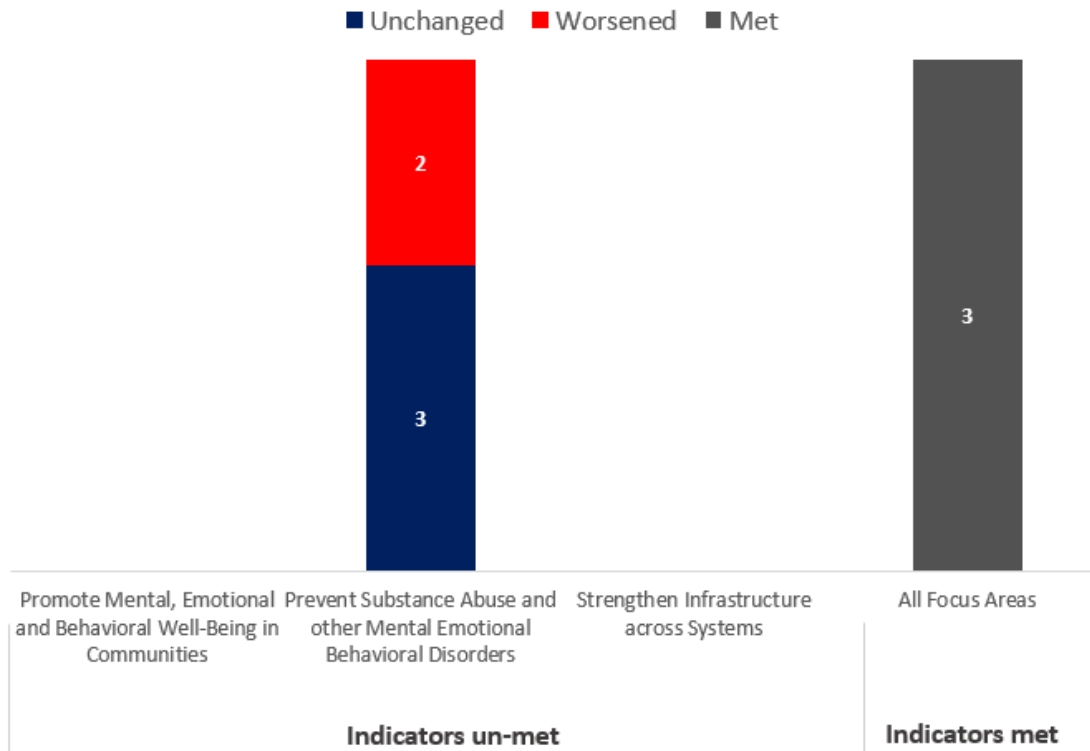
Unchanged Worsened Met

2

3

3

Promote Mental, Emotional and Behavioral Well-Being in Communities

Prevent Substance Abuse and other Mental Emotional Behavioral Disorders

Strengthen Infrastructure across Systems

All Focus Areas

Indicators un-met

Indicators met